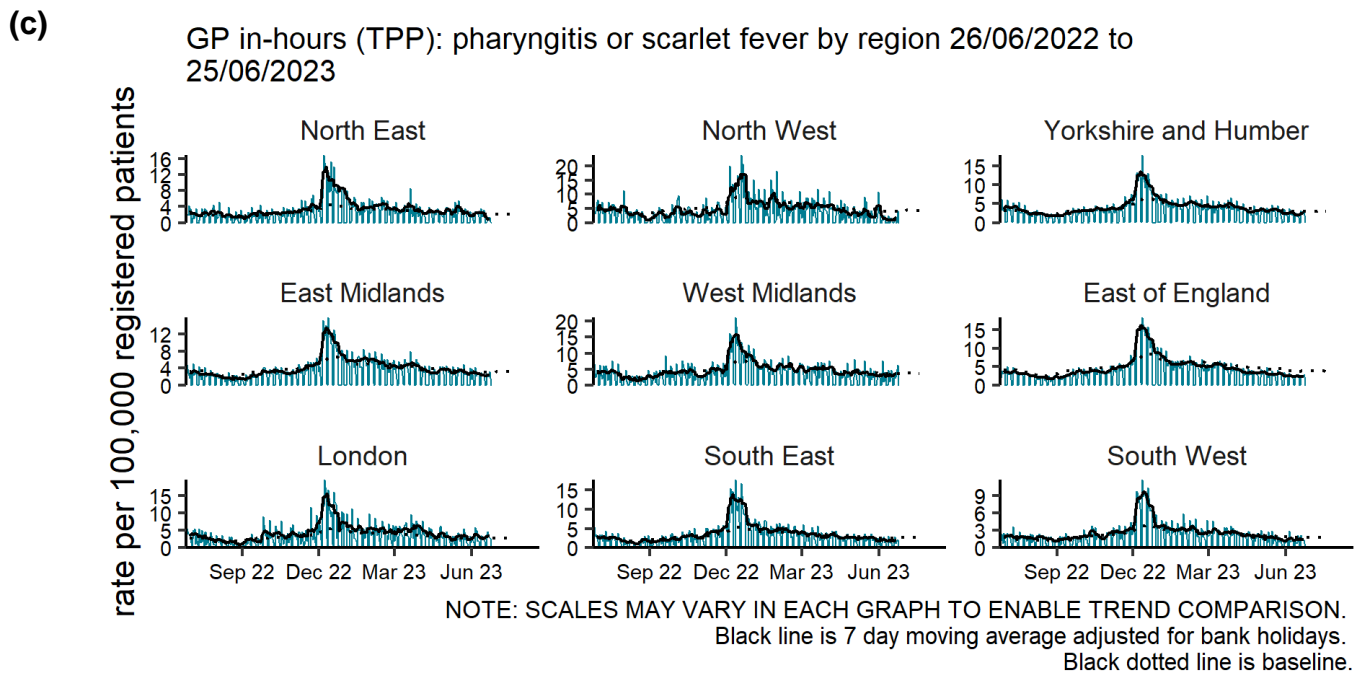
(c)

GP in-hours (TPP): pharyngitis or scarlet fever by region 26/06/2022 to 25/06/2023

rate per 100,000 registered patients

North East
16
12
8
4
0

North West
20
15
10
5
0

Yorkshire and Humber
15
10
5
0

East Midlands
12
8
4
0

West Midlands
20
15
10
5
0

East of England
15
10
5
0

London
15
10
5
0

South East
15
10
5
0

South West
9
6
3
0

Sep 22 Dec 22 Mar 23 Jun 23
Sep 22 Dec 22 Mar 23 Jun 23
Sep 22 Dec 22 Mar 23 Jun 23

NOTE: SCALES MAY VARY IN EACH GRAPH TO ENABLE TREND COMPARISON.
Black line is 7 day moving average adjusted for bank holidays.
Black dotted line is baseline.